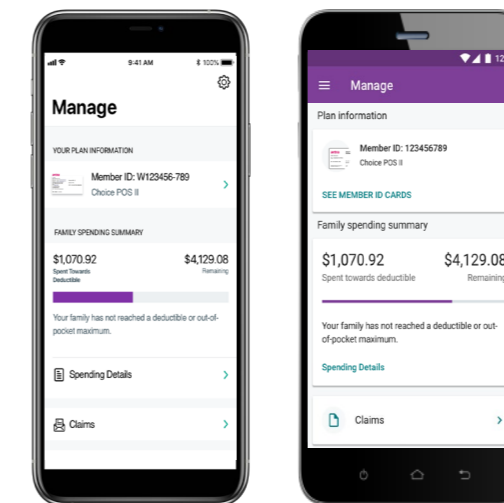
9:41 AM
100%

Manage

YOUR PLAN INFORMATION

Member ID: W123456-789
Choice POS II

FAMILY SPENDING SUMMARY

$1,070.92
Spent Towards Deductible

$4,129.08
Remaining

Your family has not reached a deductible or out-of-pocket maximum.

Spending Details

Claims

12

Manage

Plan information

Member ID: 123456789
Choice POS II

SEE MEMBER ID CARDS

Family spending summary

$1,070.92
Spent towards deductible

$4,129.08
Remaining

Your family has not reached a deductible or out-of-pocket maximum.

Spending Details

Claims